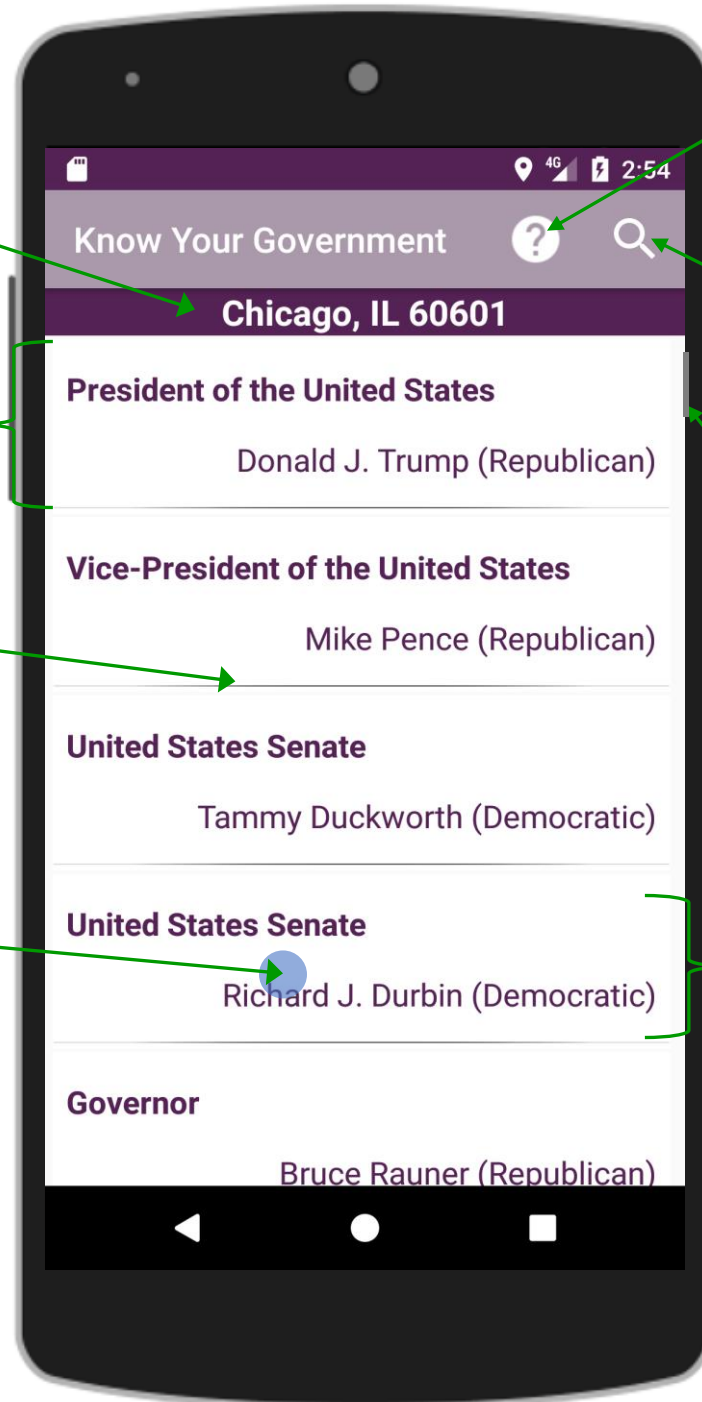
4G 2:54

Know Your Government

Chicago, IL 60601

President of the United States

Donald J. Trump (Republican)

Vice-President of the United States

Mike Pence (Republican)

United States Senate

Tammy Duckworth (Democratic)

United States Senate

Richard J. Durbin (Democratic)

Governor

Bruce Rauner (Republican)